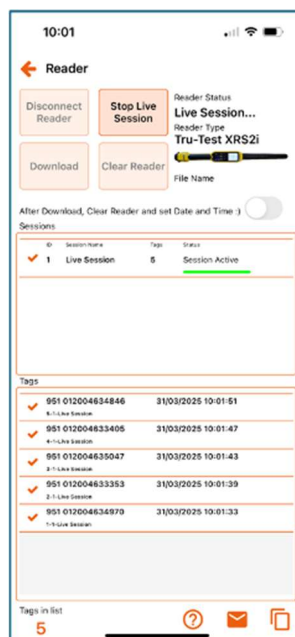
10:01

Reader

Disconnect Reader

Stop Live Session

Download

Clear Reader

Reader Status
Live Session...
Reader Type
Tru-Test XRS2i

File Name

After Download, Clear Reader and set Date and Time :

Sessions

| | ID | Session Name | Tags | Status |
|---|---|---|---|---|
| ✔ | 1 | Live Session | 5 | Session Active |

Tags

951 012004634846 31/03/2025 10:01:51
5-1-Live Session

951 012004633405 31/03/2025 10:01:47
4-1-Live Session

951 012004635047 31/03/2025 10:01:43
3-1-Live Session

951 012004633353 31/03/2025 10:01:39
2-1-Live Session

951 012004634970 31/03/2025 10:01:33
1-1-Live Session

Tags in list
5